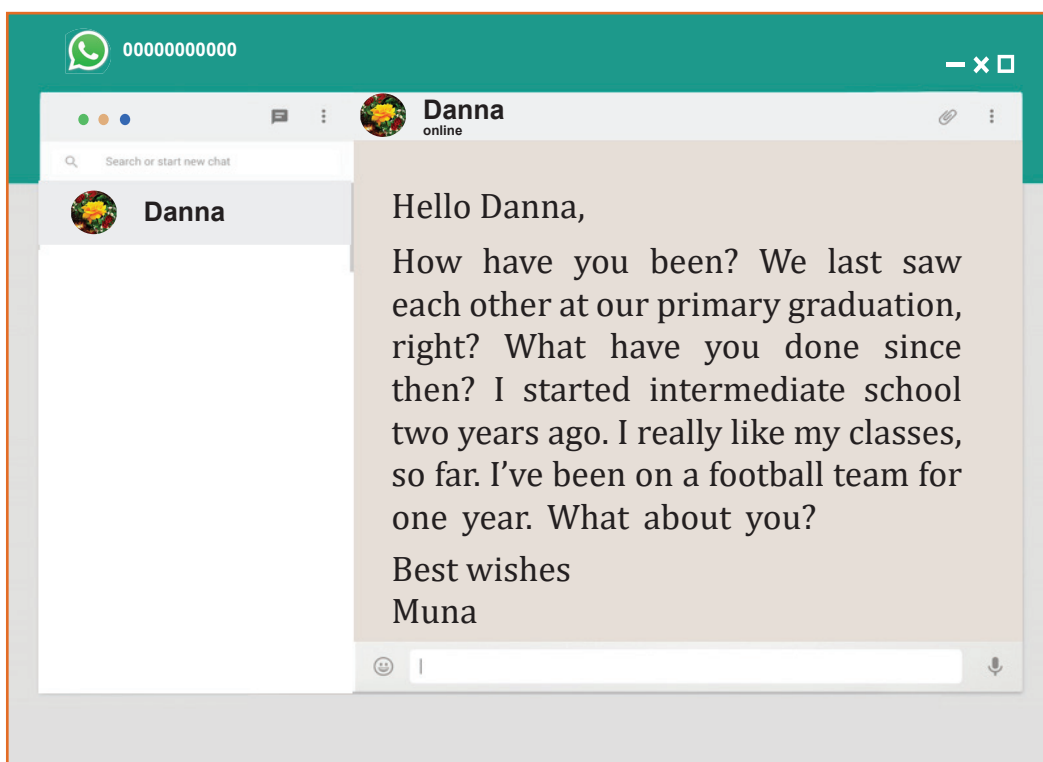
00000000000

Search or start new chat

Danna

Danna
online

Hello Danna,

How have you been? We last saw each other at our primary graduation, right? What have you done since then? I started intermediate school two years ago. I really like my classes, so far. I've been on a football team for one year. What about you?

Best wishes
Muna